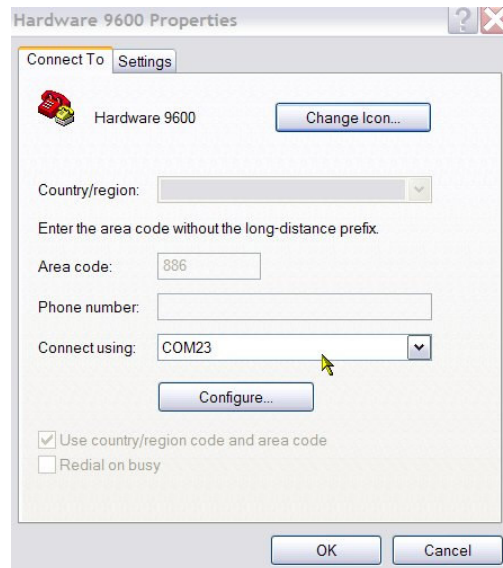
Hardware 9600 Properties

Connect To | Settings

Hardware 9600

Change Icon...

Country/region:

Enter the area code without the long-distance prefix.

Area code: 886

Phone number:

Connect using: COM23

Configure...

Use country/region code and area code

Redial on busy

OK

Cancel